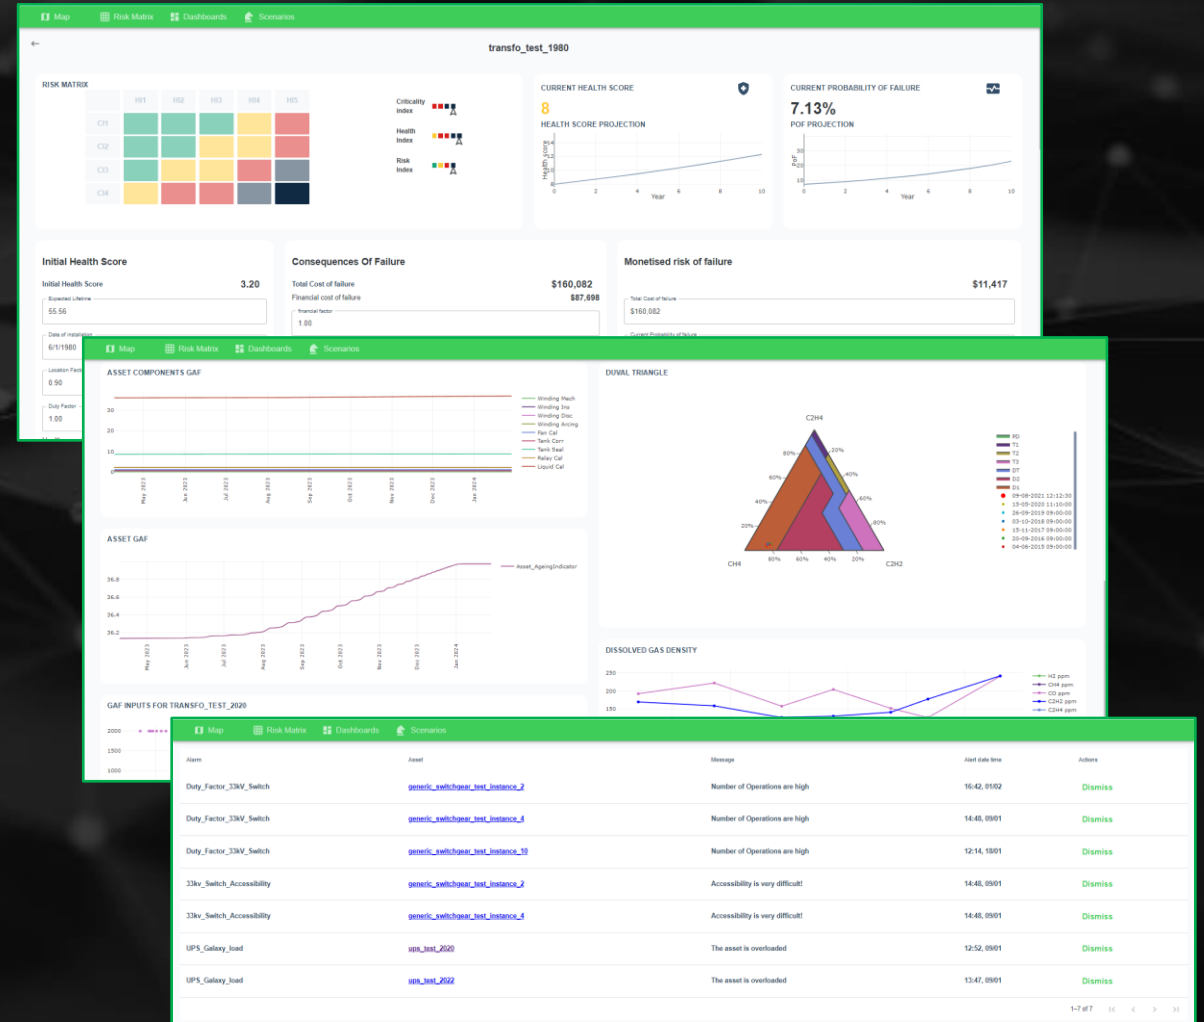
Map Risk Matrix Dashboards Scenarios

transfo_test_1980

RISK MATRIX

| | HI1 | HI2 | HI3 | HI4 | HI5 |
|---|---|---|---|---|---|
| CI1 | | | | | |
| CI2 | | | | | |
| CI3 | | | | | |
| CI4 | | | | | |

Criticality index

Health index

Risk index

CURRENT HEALTH SCORE

8

HEALTH SCORE PROJECTION

Health score

Year

CURRENT PROBABILITY OF FAILURE

7.13%

POF PROJECTION

PoF

Year

Initial Health Score

Initial Health Score 3.20

Expected Lifetime

55.56

Date of installation

6/1/1980

Location Factor

0.90

Duty Factor

1.00

Consequences Of Failure

Total Cost of failure $160,082

Financial cost of failure $87,698

financial factor

1.00

Monetised risk of failure

$11,417

Total Cost of failure

$160,082

Current Probability of failure

Map Risk Matrix Dashboards Scenarios

ASSET COMPONENTS GAF

Winding Mech
Winding Ins
Winding Disc
Winding Arcing
Fan Cal
Tank Corr
Tank Seal
Relay Cal
Liquid Cal

May 2023 Jun 2023 Jul 2023 Aug 2023 Sep 2023 Oct 2023 Nov 2023 Dec 2023 Jan 2024

DUVAL TRIANGLE

C2H4

CH4

C2H2

PD
T1
T2
T3
DT
D2
D1
09-08-2021 12:12:30
15-09-2020 11:10:00
26-09-2019 09:00:00
03-10-2018 09:00:00
15-11-2017 09:00:00
20-09-2016 09:00:00
04-06-2015 09:00:00

ASSET GAF

Asset_AgeingIndicator

36.8
36.6
36.4
36.2

DISSOLVED GAS DENSITY

H2 ppm
CH4 ppm
CO ppm
C2H2 ppm
C2H4 ppm

GAF INPUTS FOR TRANSFO_TEST_2020

Map Risk Matrix Dashboards Scenarios

| Alarm | Asset | Message | Alert date time | Actions |
|---|---|---|---|---|
| Duty_Factor_33kV_Switch | generic_switchgear_test_instance_2 | Number of Operations are high | 16:42, 01/02 | Dismiss |
| Duty_Factor_33kV_Switch | generic_switchgear_test_instance_4 | Number of Operations are high | 14:48, 09/01 | Dismiss |
| Duty_Factor_33kV_Switch | generic_switchgear_test_instance_10 | Number of Operations are high | 12:14, 18/01 | Dismiss |
| 33kv_Switch_Accessibility | generic_switchgear_test_instance_2 | Accessibility is very difficult! | 14:48, 09/01 | Dismiss |
| 33kv_Switch_Accessibility | generic_switchgear_test_instance_4 | Accessibility is very difficult! | 14:48, 09/01 | Dismiss |
| UPS_Galaxy_load | ups_test_2020 | The asset is overloaded | 12:52, 09/01 | Dismiss |
| UPS_Galaxy_load | ups_test_2022 | The asset is overloaded | 13:47, 09/01 | Dismiss |

1–7 of 7